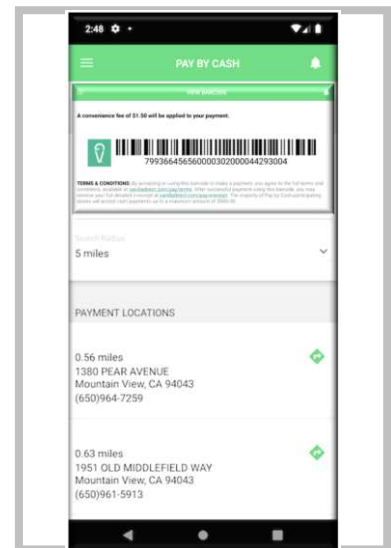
2:48

PAY BY CASH

VIEW BARCODE

A convenience fee of $1.50 will be applied to your payment.

799366456560000302000044293004

TERMS & CONDITIONS: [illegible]

Search Radius
5 miles

PAYMENT LOCATIONS

0.56 miles
1380 PEAR AVENUE
Mountain View, CA 94043
(650)964-7259

0.63 miles
1951 OLD MIDDLEFIELD WAY
Mountain View, CA 94043
(650)961-5913